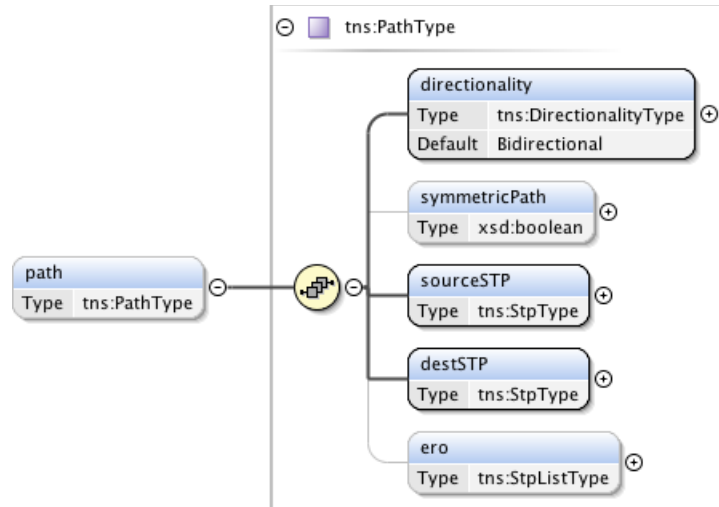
tns:PathType

path
Type tns:PathType

directionality
Type tns:DirectionalityType
Default Bidirectional

symmetricPath
Type xsd:boolean

sourceSTP
Type tns:StpType

destSTP
Type tns:StpType

ero
Type tns:StpListType